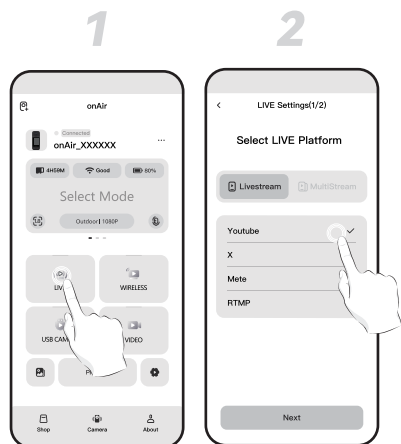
1

2

onAir

Connected
onAir_XXXXXX

...

4H59M

Good

80%

Select Mode

Outdoor | 1080P

LIVE

WIRELESS

USB CAM

VIDEO

Shop

Camera

About

<

LIVE Settings(1/2)

Select LIVE Platform

Livestream

MultiStream

Youtube

X

Mete

RTMP

Next